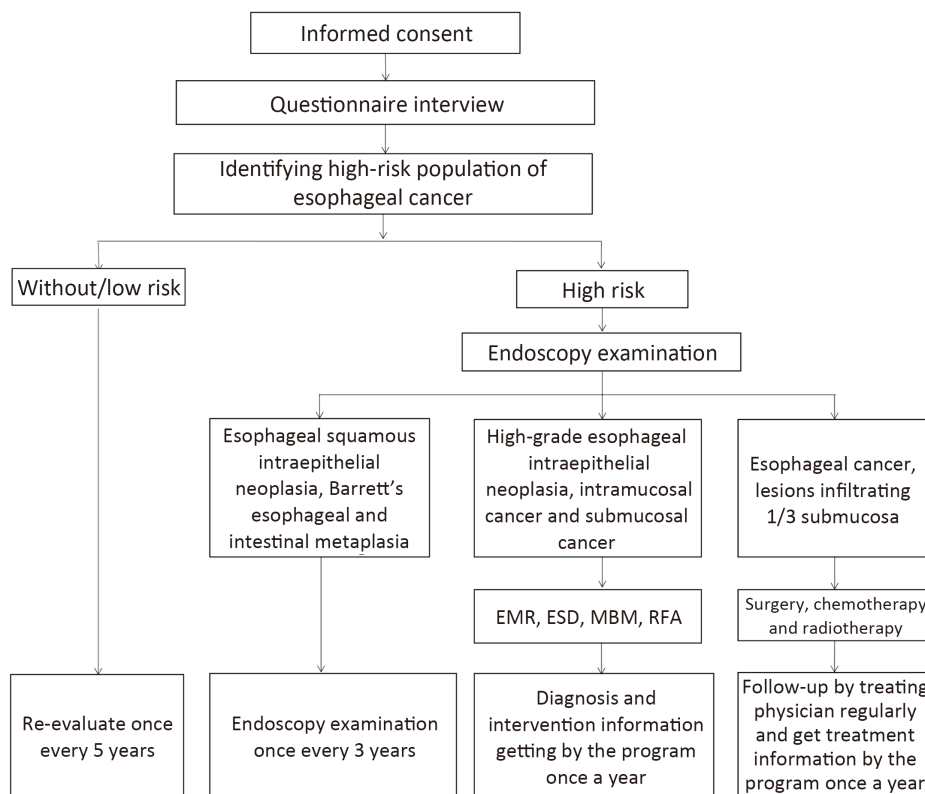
Informed consent

Questionnaire interview

Identifying high-risk population of esophageal cancer

Without/low risk

High risk

Endoscopy examination

Esophageal squamous intraepithelial neoplasia, Barrett's esophageal and intestinal metaplasia

High-grade esophageal intraepithelial neoplasia, intramucosal cancer and submucosal cancer

Esophageal cancer, lesions infiltrating 1/3 submucosa

EMR, ESD, MBM, RFA

Surgery, chemotherapy and radiotherapy

Re-evaluate once every 5 years

Endoscopy examination once every 3 years

Diagnosis and intervention information getting by the program once a year

Follow-up by treating physician regularly and get treatment information by the program once a year